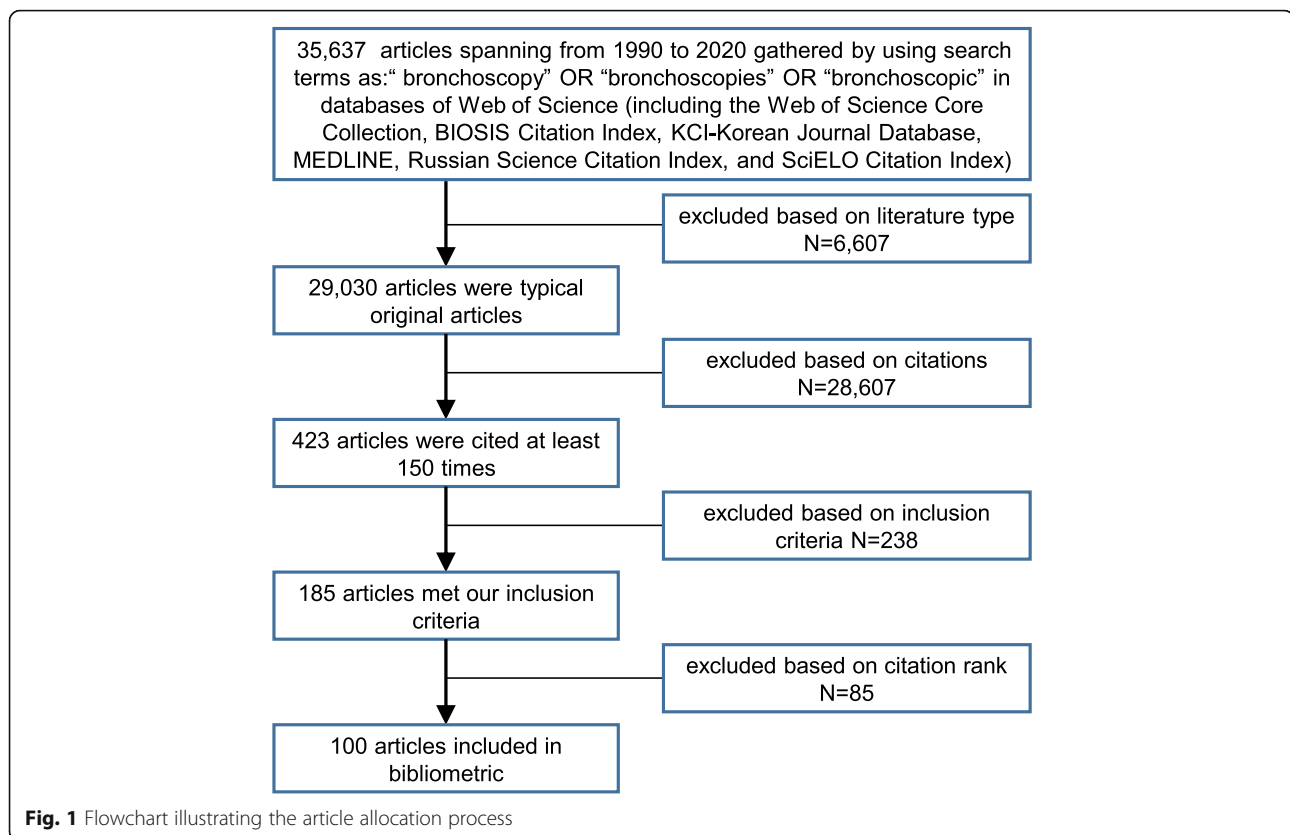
35,637 articles spanning from 1990 to 2020 gathered by using search terms as:" bronchoscopy" OR "bronchoscopies" OR "bronchoscopic" in databases of Web of Science (including the Web of Science Core Collection, BIOSIS Citation Index, KCI-Korean Journal Database, MEDLINE, Russian Science Citation Index, and SciELO Citation Index)

excluded based on literature type N=6,607

29,030 articles were typical original articles

excluded based on citations N=28,607

423 articles were cited at least 150 times

excluded based on inclusion criteria N=238

185 articles met our inclusion criteria

excluded based on citation rank N=85

100 articles included in bibliometric

**Fig. 1** Flowchart illustrating the article allocation process